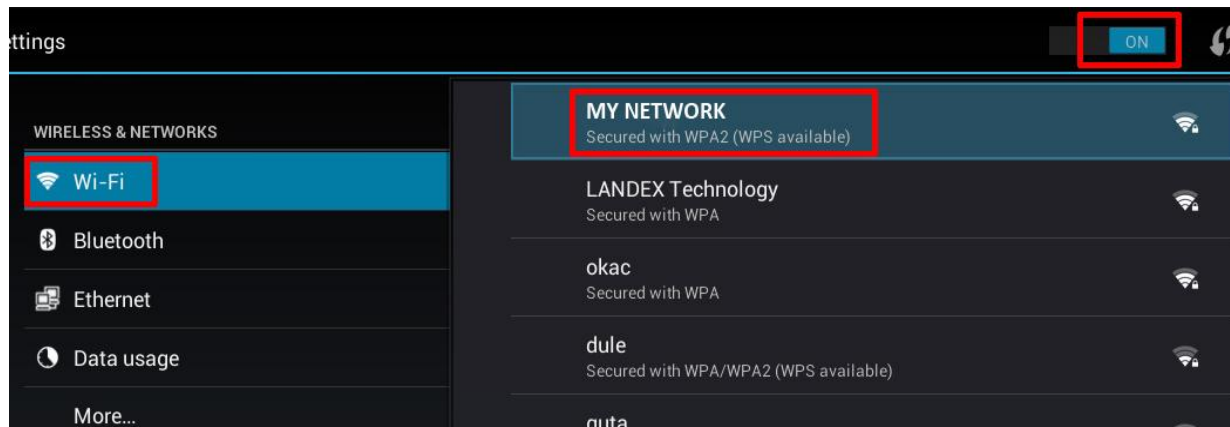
ttings

ON

WIRELESS & NETWORKS

Wi-Fi

Bluetooth

Ethernet

Data usage

More...

MY NETWORK
Secured with WPA2 (WPS available)

LANDEX Technology
Secured with WPA

okac
Secured with WPA

dule
Secured with WPA/WPA2 (WPS available)

guta